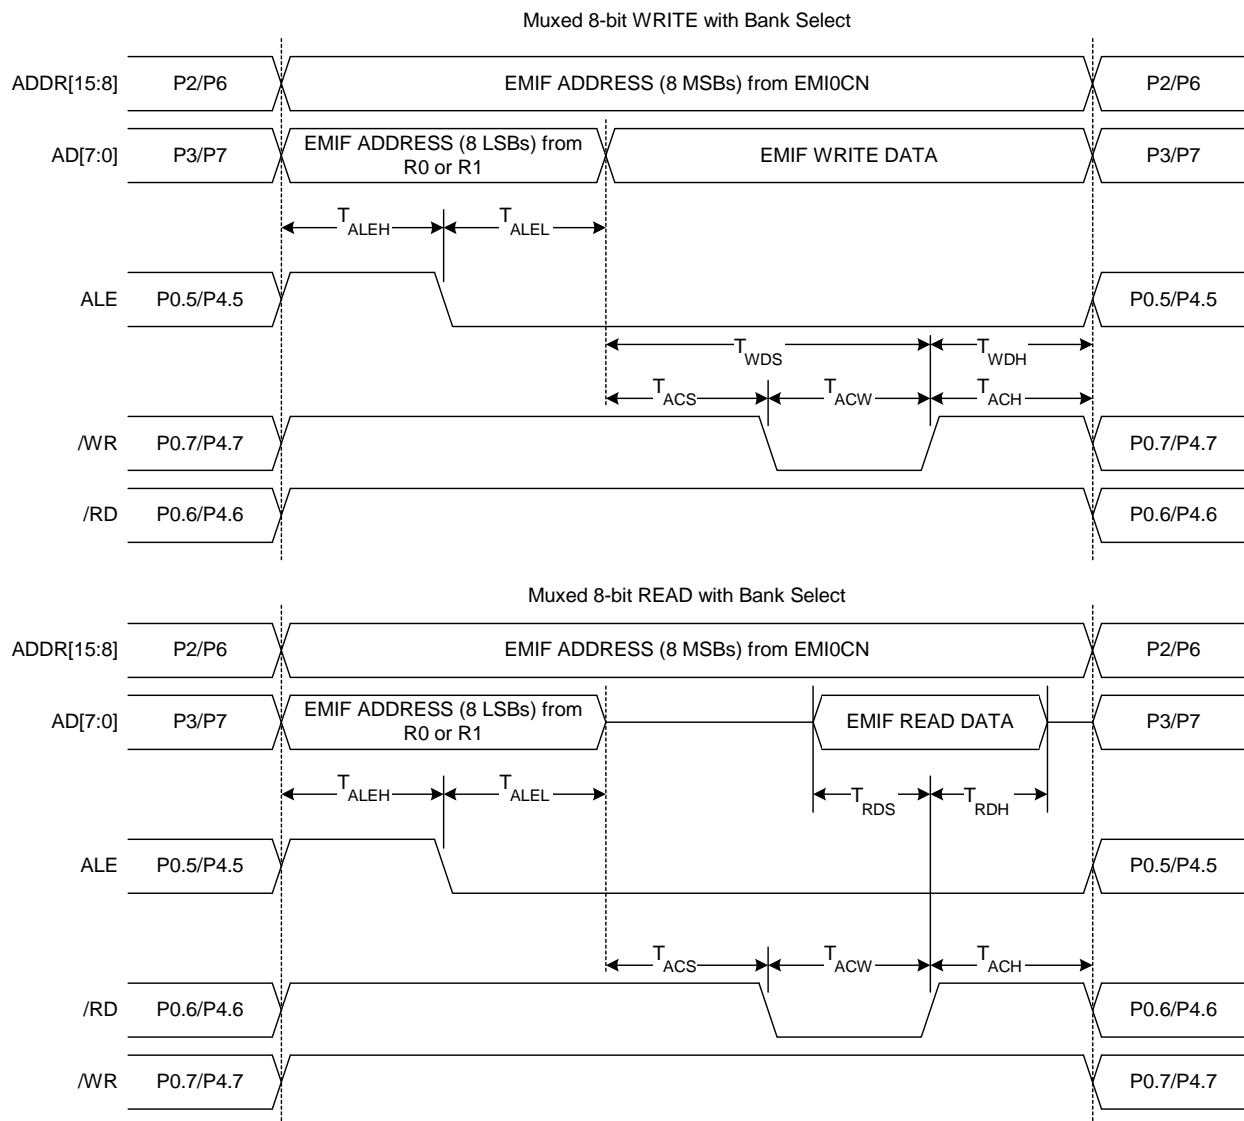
Muxed 8-bit WRITE with Bank Select

ADDR[15:8] P2/P6 EMIF ADDRESS (8 MSBs) from EMI0CN P2/P6

AD[7:0] P3/P7 EMIF ADDRESS (8 LSBs) from R0 or R1 EMIF WRITE DATA P3/P7

$T_{ALEH}$ $T_{ALEL}$

ALE P0.5/P4.5 P0.5/P4.5

$T_{WDS}$ $T_{WDH}$

$T_{ACS}$ $T_{ACW}$ $T_{ACH}$

/WR P0.7/P4.7 P0.7/P4.7

/RD P0.6/P4.6 P0.6/P4.6

Muxed 8-bit READ with Bank Select

ADDR[15:8] P2/P6 EMIF ADDRESS (8 MSBs) from EMI0CN P2/P6

AD[7:0] P3/P7 EMIF ADDRESS (8 LSBs) from R0 or R1 EMIF READ DATA P3/P7

$T_{ALEH}$ $T_{ALEL}$ $T_{RDS}$ $T_{RDH}$

ALE P0.5/P4.5 P0.5/P4.5

$T_{ACS}$ $T_{ACW}$ $T_{ACH}$

/RD P0.6/P4.6 P0.6/P4.6

/WR P0.7/P4.7 P0.7/P4.7